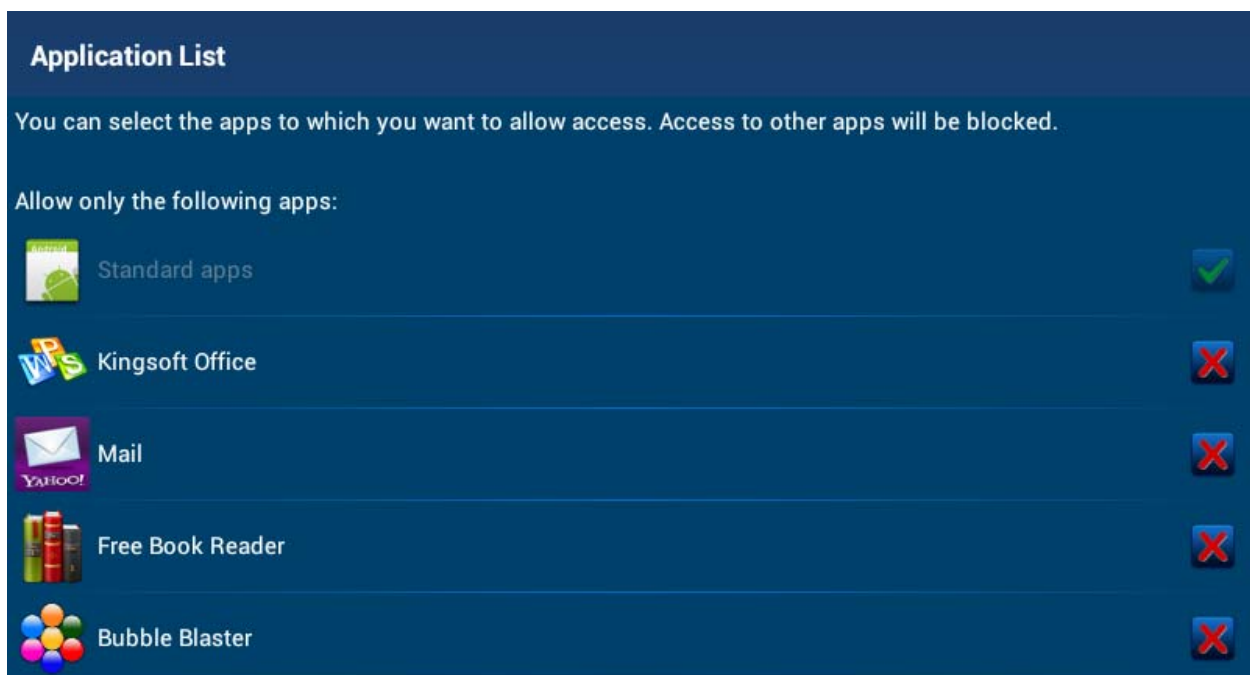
Application List

You can select the apps to which you want to allow access. Access to other apps will be blocked.

Allow only the following apps:

Android

Standard apps

WPS

Kingsoft Office

Mail

YAHOO!

Free Book Reader

Bubble Blaster